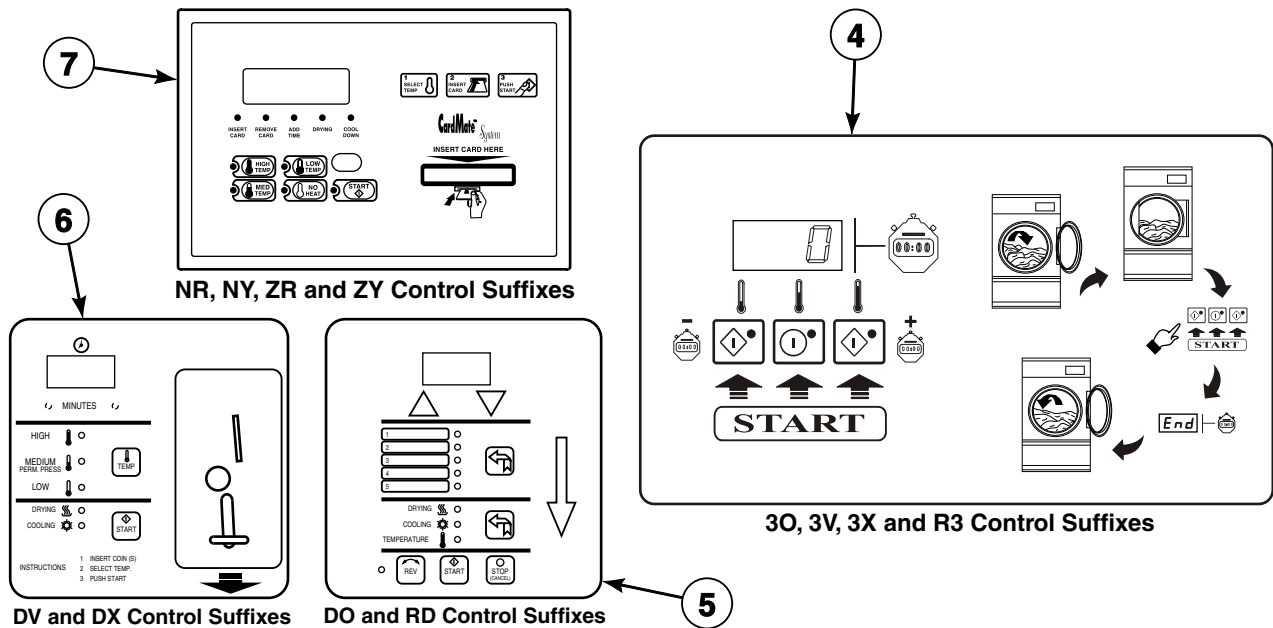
7

1 SELECT TEMP
2 INSERT CARD
3 PUSH START

INSERT CARD
REMOVE CARD
ADD TIME
DRYING
COOL DOWN

CardMate System

INSERT CARD HERE

HIGH TEMP
LOW TEMP
MED TEMP
NO HEAT
START

NR, NY, ZR and ZY Control Suffixes

4

0

00:00

-
+

START

End

3O, 3V, 3X and R3 Control Suffixes

6

MINUTES

HIGH
MEDIUM PERM. PRESS
LOW
TEMP
DRYING
COOLING
START

INSTRUCTIONS
1 INSERT COIN (S)
2 SELECT TEMP.
3 PUSH START

DV and DX Control Suffixes

1
2
3
4
5

DRYING
COOLING
TEMPERATURE

REV
START
STOP (CANCEL)

DO and RD Control Suffixes

5